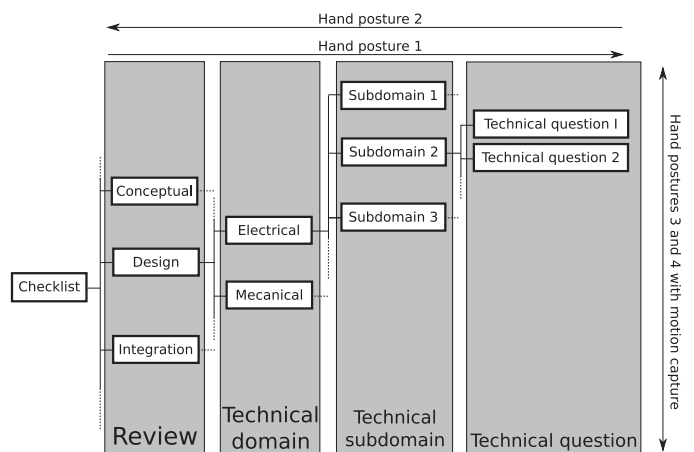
Hand posture 2

Hand posture 1

Hand postures 3 and 4 with motion capture

Checklist

Conceptual

Design

Integration

Electrical

Mecanical

Subdomain 1

Subdomain 2

Subdomain 3

Technical question I

Technical question 2

Review

Technical domain

Technical subdomain

Technical question